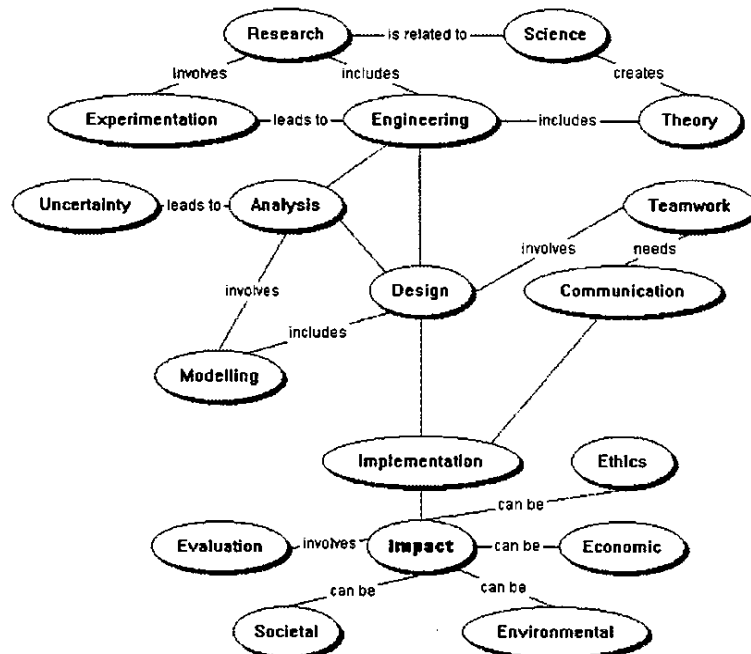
Research — is related to — Science

involves

includes

creates

Experimentation — leads to — Engineering — includes — Theory

Uncertainty — leads to — Analysis

Teamwork

involves

needs

involves

Design

Communication

includes

Modelling

Implementation

Ethics

can be

Evaluation — involves — Impact — can be — Economic

can be

can be

Societal

Environmental